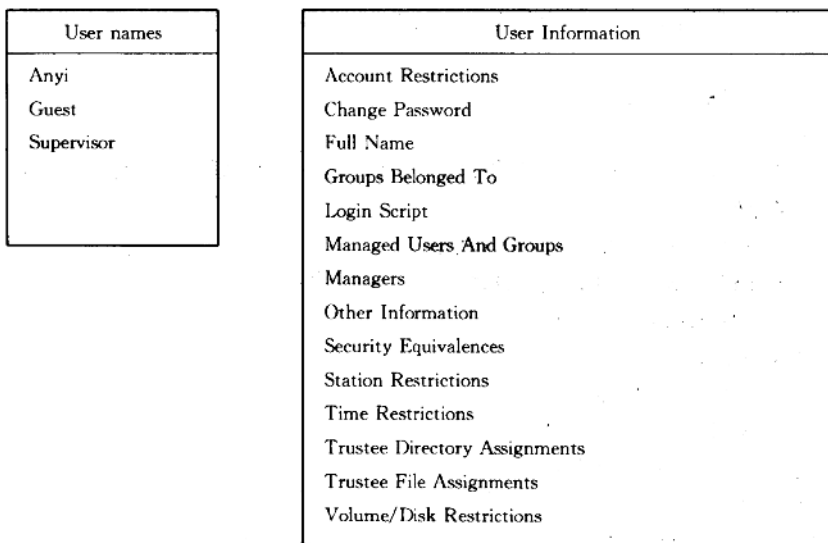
User names

Anyi
Guest
Supervisor

User Information

Account Restrictions
Change Password
Full Name
Groups Belonged To
Login Script
Managed Users And Groups
Managers
Other Information
Security Equivalences
Station Restrictions
Time Restrictions
Trustee Directory Assignments
Trustee File Assignments
Volume/Disk Restrictions